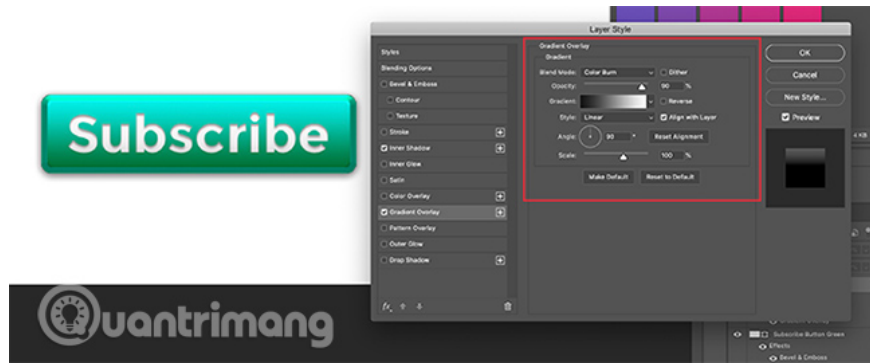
Subscribe

Layer Style

Styles
Blending Options
Bevel & Emboss
Contour
Texture
Stroke
Inner Shadow
Inner Glow
Satin
Color Overlay
Gradient Overlay
Pattern Overlay
Outer Glow
Drop Shadow

Gradient Overlay
Gradient
Blend Mode: Color Burn
Dither
Opacity: 90 %
Gradient:
Reverse
Style: Linear
Align with Layer
Angle: 90 °
Reset Alignment
Scale: 100 %
Make Default
Reset to Default

OK
Cancel
New Style...
Preview

Subscribe Button Green
Effects
Bevel & Emboss

Quantrimang